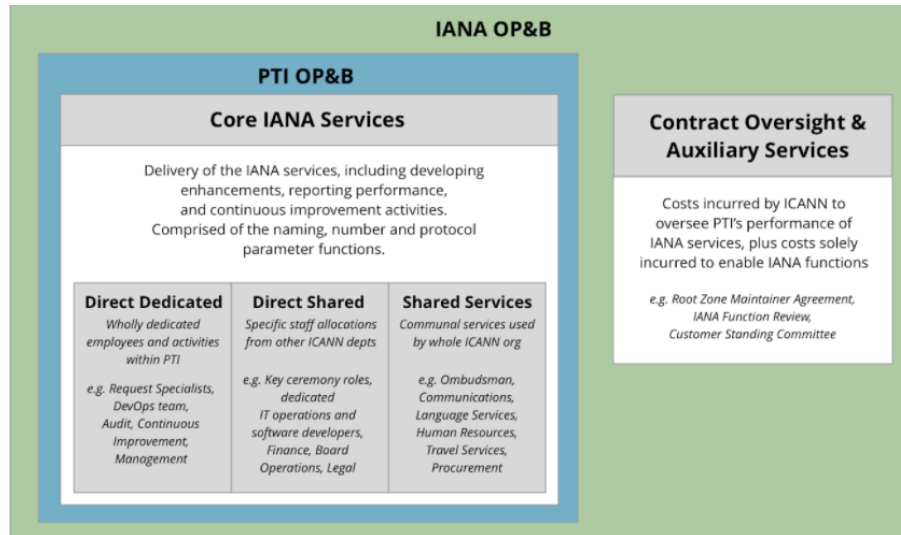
IANA OP&B

PTI OP&B

Core IANA Services

Delivery of the IANA services, including developing enhancements, reporting performance, and continuous improvement activities. Comprised of the naming, number and protocol parameter functions.

| Direct Dedicated | Direct Shared | Shared Services |
|---|---|---|
| *Wholly dedicated employees and activities within PTI* | *Specific staff allocations from other ICANN depts* | *Communal services used by whole ICANN org* |
| *e.g. Request Specialists, DevOps team, Audit, Continuous Improvement, Management* | *e.g. Key ceremony roles, dedicated IT operations and software developers, Finance, Board Operations, Legal* | *e.g. Ombudsman, Communications, Language Services, Human Resources, Travel Services, Procurement* |

Contract Oversight & Auxiliary Services

Costs incurred by ICANN to oversee PTI's performance of IANA services, plus costs solely incurred to enable IANA functions

*e.g. Root Zone Maintainer Agreement, IANA Function Review, Customer Standing Committee*